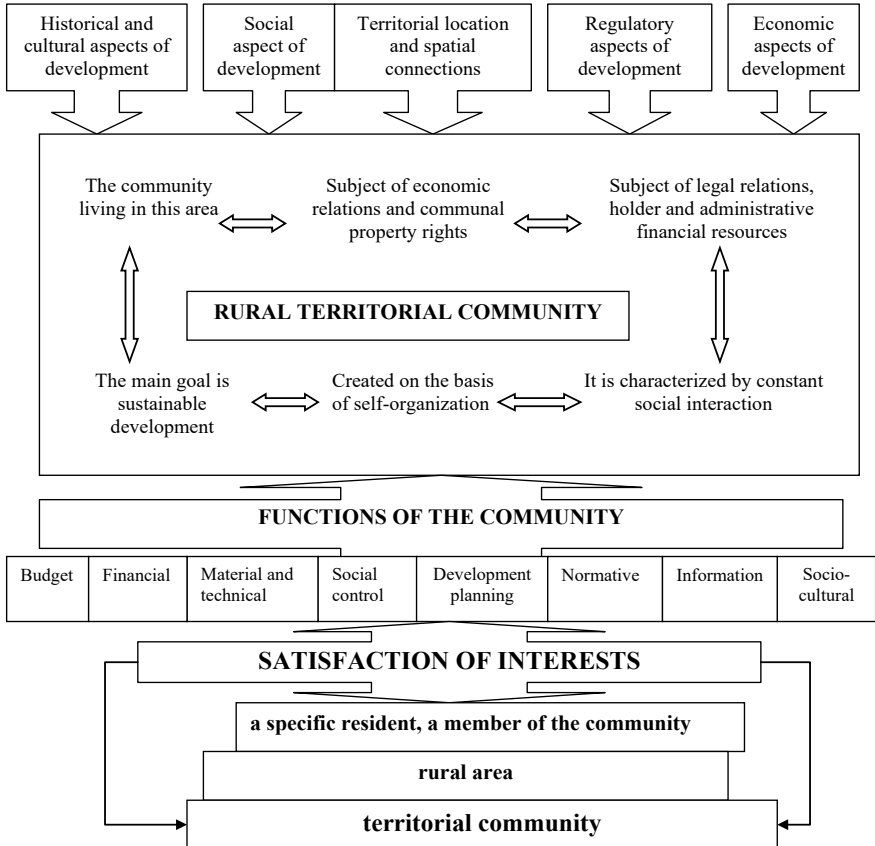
Historical and cultural aspects of development

Social aspect of development

Territorial location and spatial connections

Regulatory aspects of development

Economic aspects of development

The community living in this area

Subject of economic relations and communal property rights

Subject of legal relations, holder and administrative financial resources

RURAL TERRITORIAL COMMUNITY

The main goal is sustainable development

Created on the basis of self-organization

It is characterized by constant social interaction

FUNCTIONS OF THE COMMUNITY

| Budget | Financial | Material and technical | Social control | Development planning | Normative | Information | Socio-cultural |
|---|---|---|---|---|---|---|---|

SATISFACTION OF INTERESTS

a specific resident, a member of the community

rural area

territorial community